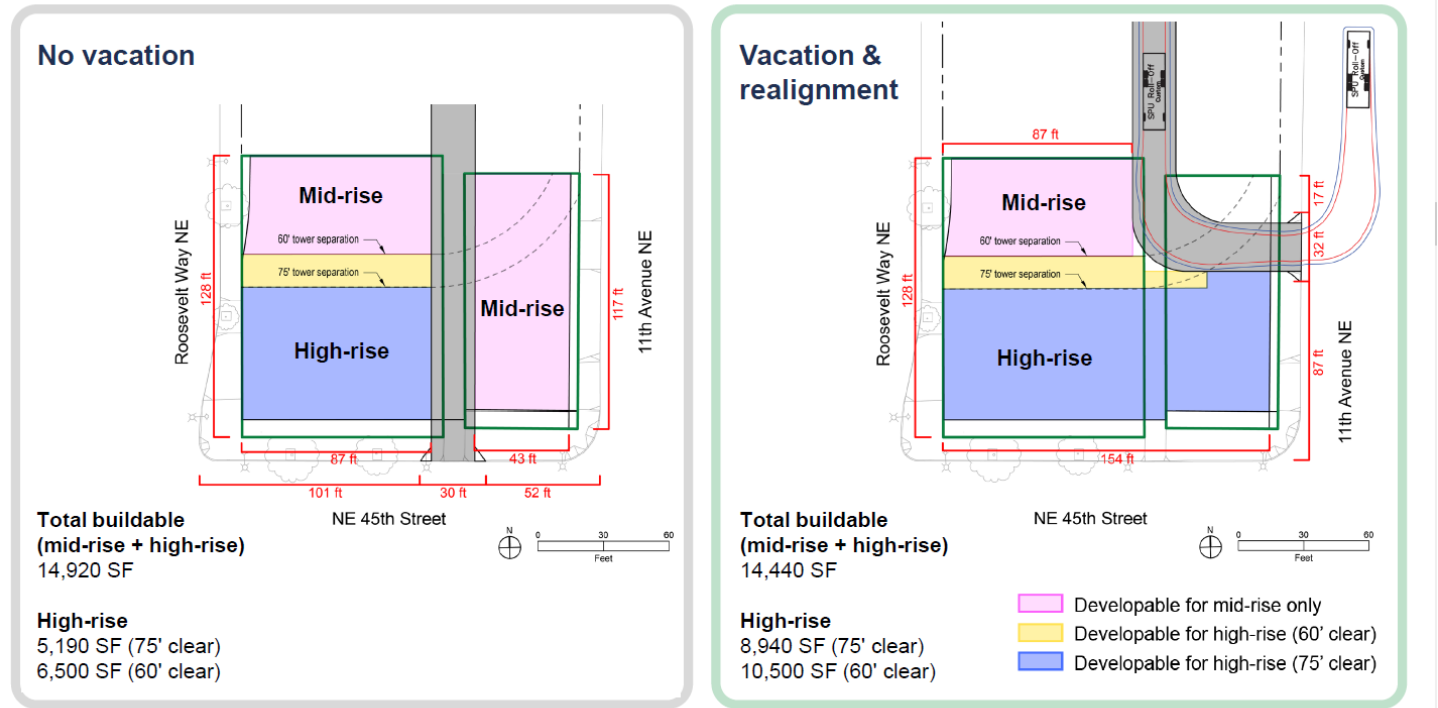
No vacation

Mid-rise

60' tower separation

75' tower separation

High-rise

Mid-rise

Roosevelt Way NE

128 ft

117 ft

11th Avenue NE

87 ft

43 ft

101 ft

30 ft

52 ft

NE 45th Street

Total buildable (mid-rise + high-rise)
14,920 SF

High-rise
5,190 SF (75' clear)
6,500 SF (60' clear)

N

0 30 60
Feet

Vacation & realignment

SPU Roll-Off Container

SPU Roll-Off Container

87 ft

Mid-rise

60' tower separation

75' tower separation

High-rise

Roosevelt Way NE

128 ft

17 ft

32 ft

87 ft

11th Avenue NE

154 ft

NE 45th Street

Total buildable (mid-rise + high-rise)
14,440 SF

High-rise
8,940 SF (75' clear)
10,500 SF (60' clear)

N

0 30 60
Feet

Developable for mid-rise only
Developable for high-rise (60' clear)
Developable for high-rise (75' clear)